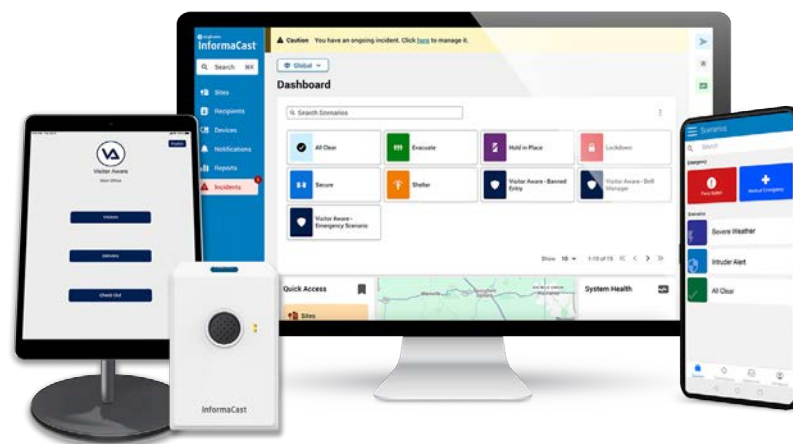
InformaCast

Search

Sites

Recipients

Devices

Notifications

Reports

Incidents

Caution You have an ongoing incident. Click here to manage it.

Global

Dashboard

Search Scenarios

All Clear

Evacuate

Hold in Place

Lockdown

Secure

Shelter

Visitor Aware - Banned Entry

Visitor Aware - Bell Manager

Visitor Aware - Emergency Scenario

Show 10 1-10 of 13

Quick Access

Sites

System Health

VA

Visitor Aware

Main Office

Visitors

Delivery

Check Out

InformaCast

Scenarios

Search

Emergency

Panic Button

Medical Emergency

Scenarios

Severe Weather

Intruder Alert

All Clear